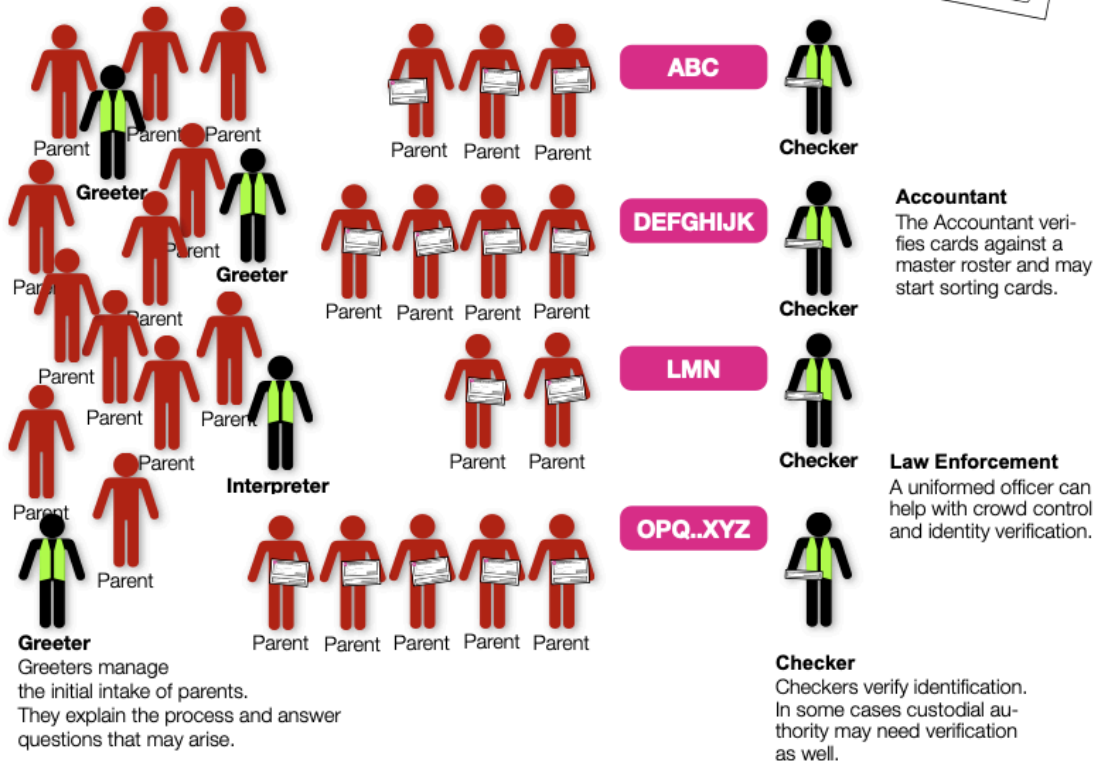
Parent Parent Parent
Greeter
Parent
Greeter
Parent
Parent
Parent
Parent
Parent
Parent
Parent
Interpreter
Parent
Parent
Greeter
Greeters manage the initial intake of parents. They explain the process and answer questions that may arise.

Parent Parent Parent
ABC
Checker

Parent Parent Parent Parent
DEFGHIJK
Checker

Accountant
The Accountant verifies cards against a master roster and may start sorting cards.

Parent Parent
LMN
Checker

Law Enforcement
A uniformed officer can help with crowd control and identity verification.

Parent Parent Parent Parent Parent
OPQ..XYZ

Checker
Checkers verify identification. In some cases custodial authority may need verification as well.